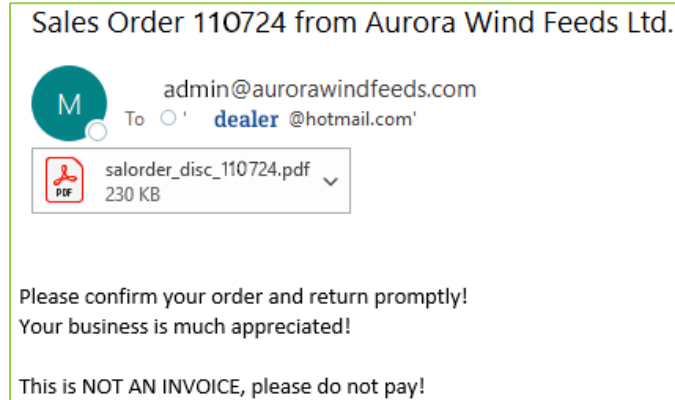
Sales Order 110724 from Aurora Wind Feeds Ltd.

M

admin@aurorawindfeeds.com

To ' dealer @hotmail.com'

PDF

salorder_disc_110724.pdf
230 KB

Please confirm your order and return promptly!
Your business is much appreciated!

This is NOT AN INVOICE, please do not pay!